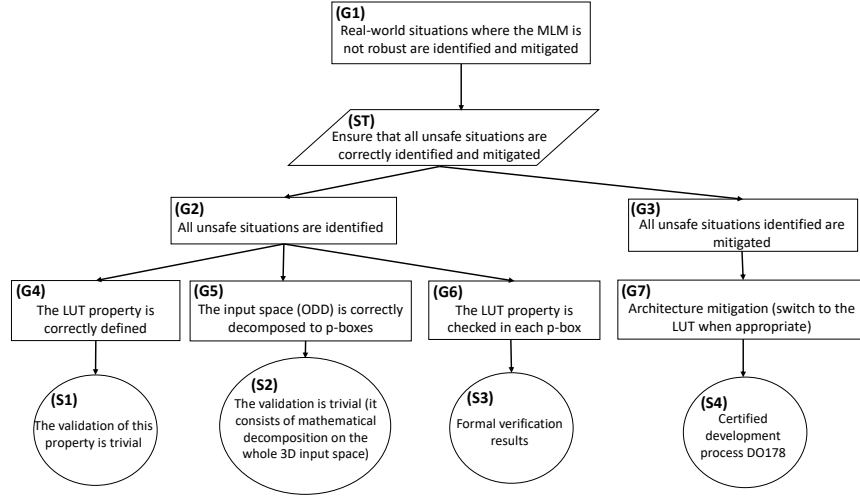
(G1)
Real-world situations where the MLM is not robust are identified and mitigated

(ST)
Ensure that all unsafe situations are correctly identified and mitigated

(G2)
All unsafe situations are identified

(G3)
All unsafe situations identified are mitigated

(G4)
The LUT property is correctly defined

(G5)
The input space (ODD) is correctly decomposed to p-boxes

(G6)
The LUT property is checked in each p-box

(G7)
Architecture mitigation (switch to the LUT when appropriate)

(S1)
The validation of this property is trivial

(S2)
The validation is trivial (it consists of mathematical decomposition on the whole 3D input space)

(S3)
Formal verification results

(S4)
Certified development process DO178